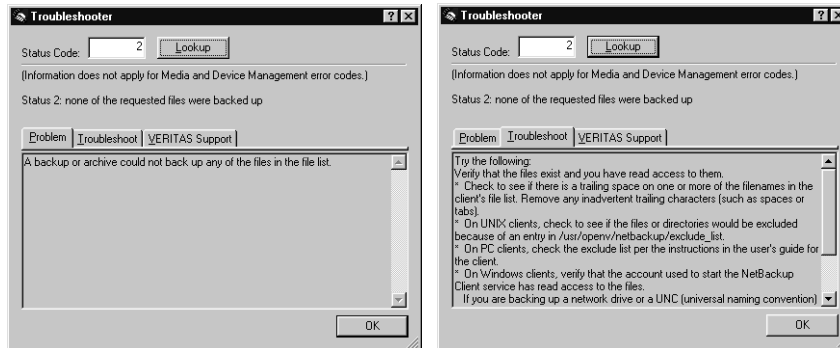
Troubleshooter

? X

Status Code: 2 Lookup

(Information does not apply for Media and Device Management error codes.)

Status 2: none of the requested files were backed up

Problem | Troubleshoot | VERITAS Support

A backup or archive could not back up any of the files in the file list.

OK

Troubleshooter

? X

Status Code: 2 Lookup

(Information does not apply for Media and Device Management error codes.)

Status 2: none of the requested files were backed up

Problem | Troubleshoot | VERITAS Support

Try the following:
Verify that the files exist and you have read access to them.
* Check to see if there is a trailing space on one or more of the filenames in the client's file list. Remove any inadvertent trailing characters (such as spaces or tabs).
* On UNIX clients, check to see if the files or directories would be excluded because of an entry in /usr/openv/netbackup/exclude_list.
* On PC clients, check the exclude list per the instructions in the user's guide for the client.
* On Windows clients, verify that the account used to start the NetBackup Client service has read access to the files.
If you are backing up a network drive or a UNC (universal naming convention)

OK